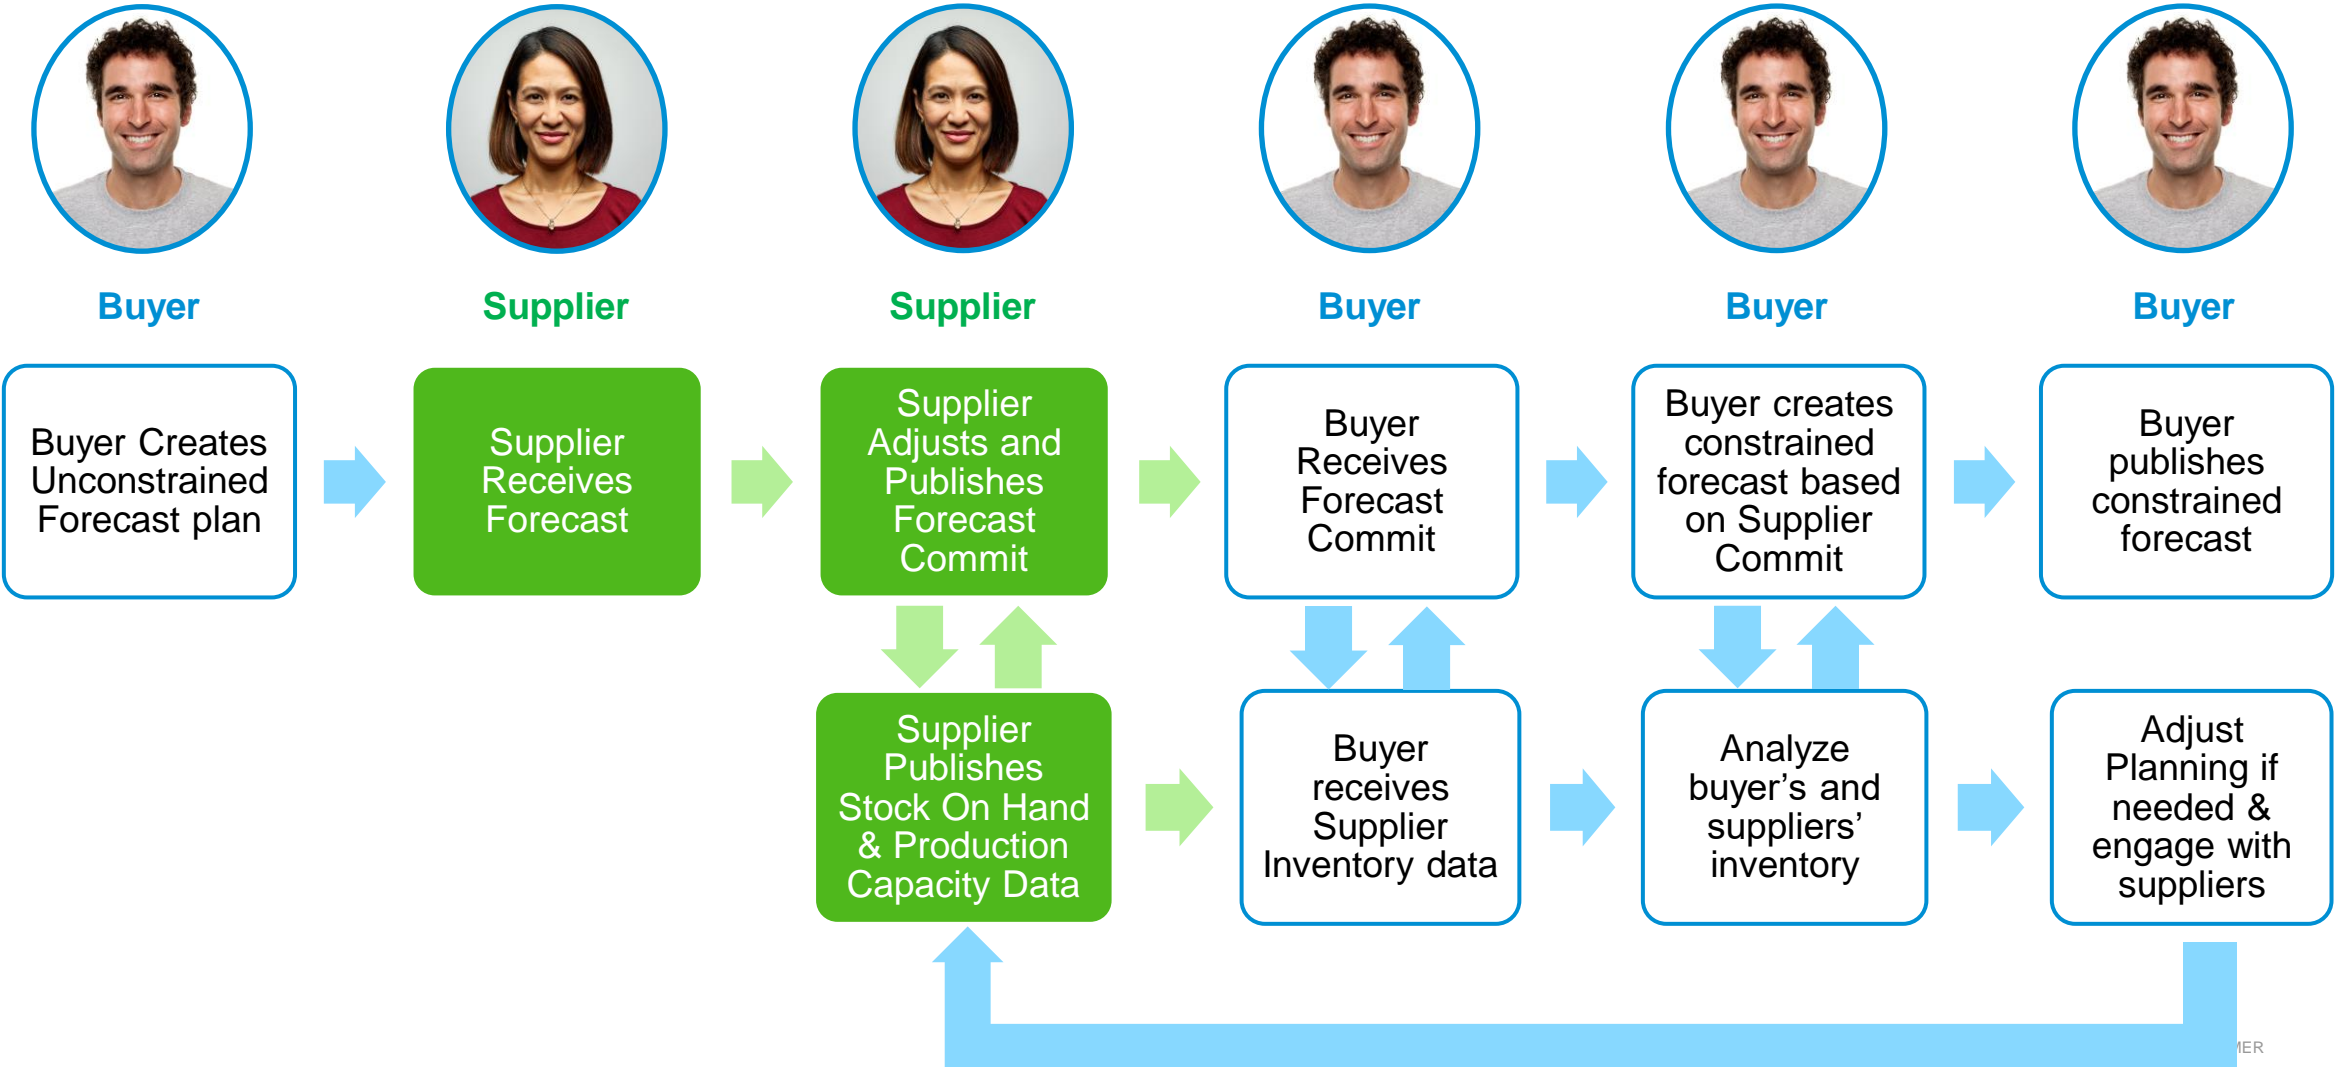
Buyer

Supplier

Supplier

Buyer

Buyer

Buyer

Buyer Creates Unconstrained Forecast plan

Supplier Receives Forecast

Supplier Adjusts and Publishes Forecast Commit

Buyer Receives Forecast Commit

Buyer creates constrained forecast based on Supplier Commit

Buyer publishes constrained forecast

Supplier Publishes Stock On Hand & Production Capacity Data

Buyer receives Supplier Inventory data

Analyze buyer’s and suppliers’ inventory

Adjust Planning if needed & engage with suppliers

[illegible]ER